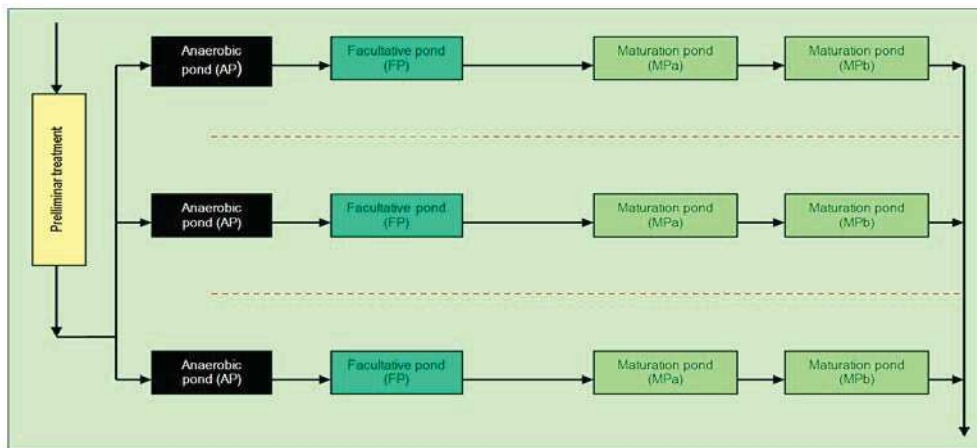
Preliminar treatment

Anaerobic pond (AP)

Facultative pond (FP)

Maturation pond (MPa)

Maturation pond (MPb)

Anaerobic pond (AP)

Facultative pond (FP)

Maturation pond (MPa)

Maturation pond (MPb)

Anaerobic pond (AP)

Facultative pond (FP)

Maturation pond (MPa)

Maturation pond (MPb)